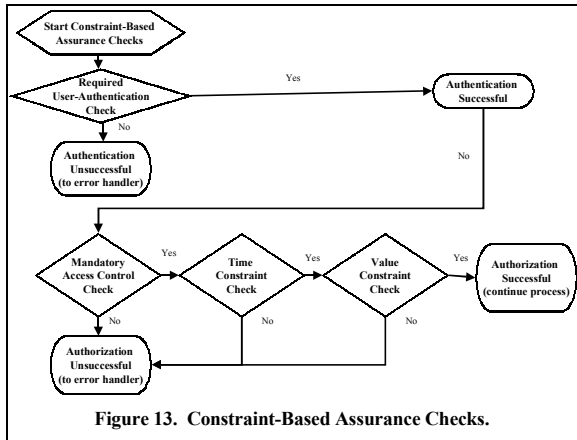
Start Constraint-Based Assurance Checks

Required User-Authentication Check

Yes

Authentication Successful

No

Authentication Unsuccessful (to error handler)

No

Mandatory Access Control Check

Yes

Time Constraint Check

Yes

Value Constraint Check

Yes

Authorization Successful (continue process)

No

No

No

Authorization Unsuccessful (to error handler)

Figure 13. Constraint-Based Assurance Checks.